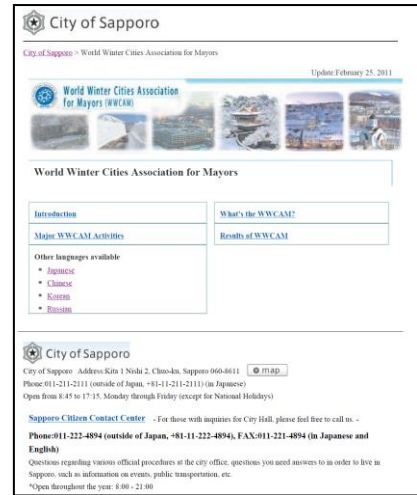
City of Sapporo

City of Sapporo > World Winter Cities Association for Mayors

Update:February 25, 2011

World Winter Cities Association for Mayors (WWCAM)

World Winter Cities Association for Mayors

| Introduction | What's the WWCAM? |
|---|---|
| Major WWCAM Activities | Results of WWCAM |

Other languages available

- Japanese
- Chinese
- Korean
- Russian

City of Sapporo

City of Sapporo Address:Kita 1 Nishi 2, Chuo-ku, Sapporo 060-8611 map

Phone:011-211-2111 (outside of Japan, +81-11-211-2111) (in Japanese)

Open from 8:45 to 17:15, Monday through Friday (except for National Holidays)

Sapporo Citizen Contact Center - For those with inquiries for City Hall, please feel free to call us. -

Phone:011-222-4894 (outside of Japan, +81-11-222-4894), FAX:011-221-4894 (in Japanese and English)

Questions regarding various official procedures at the city office, questions you need answers to in order to live in Sapporo, such as information on events, public transportation, etc.

*Open throughout the year: 8:00 - 21:00